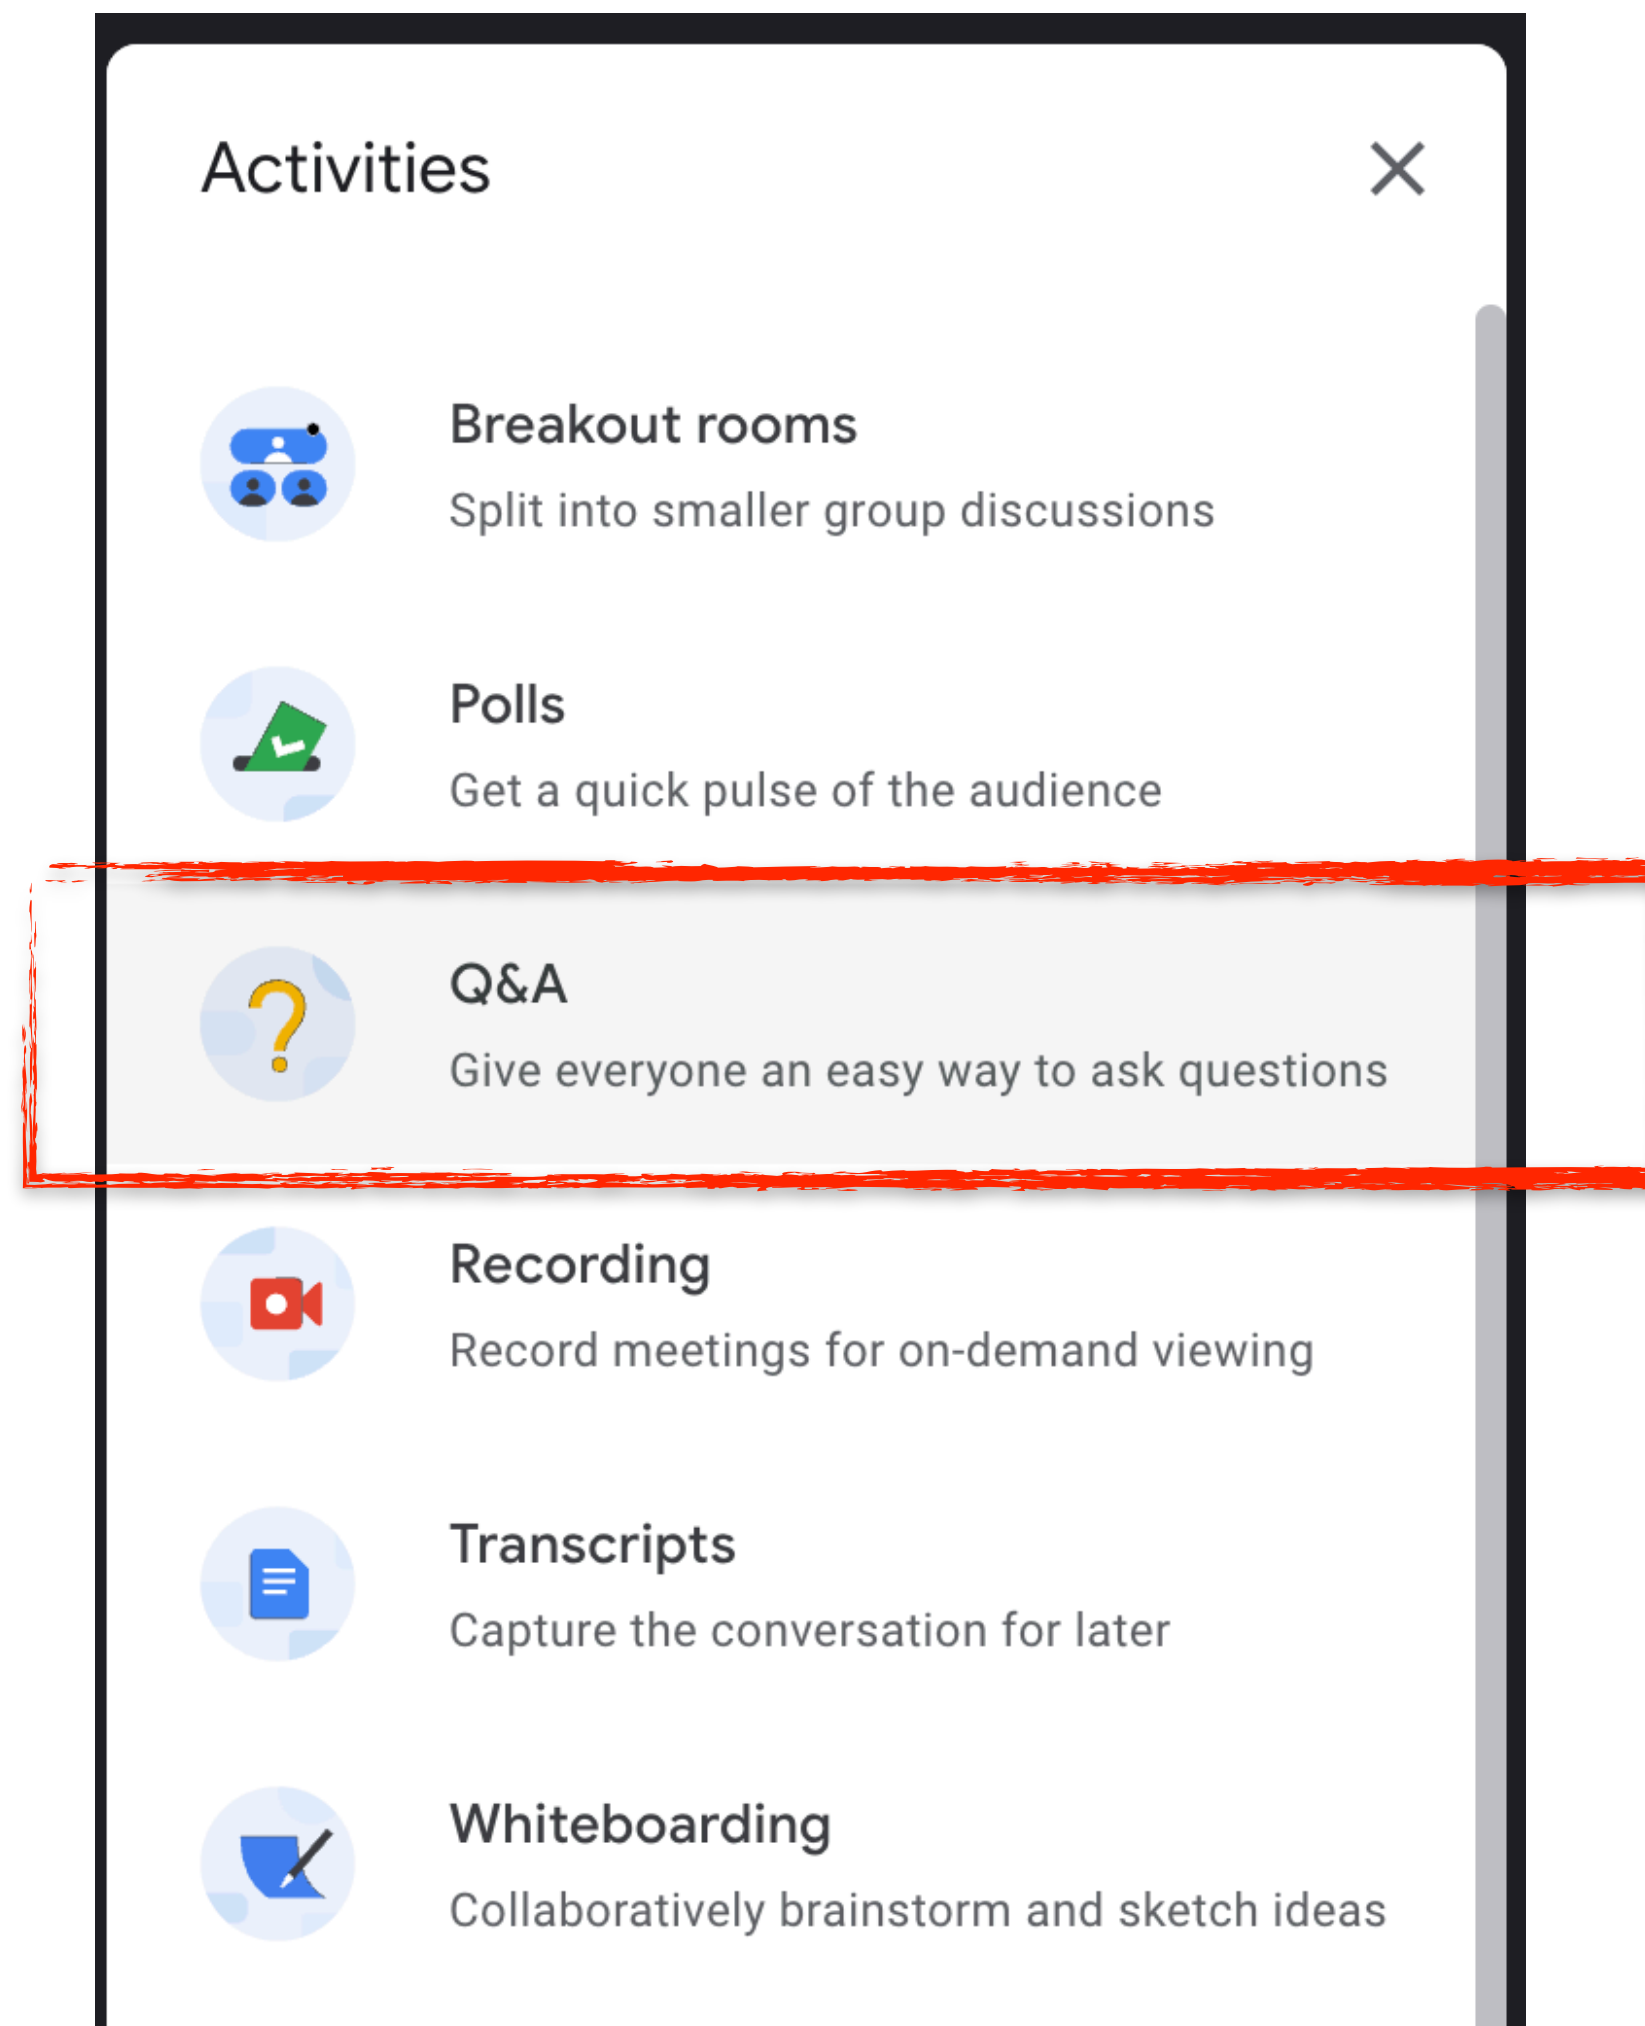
Activities

Breakout rooms
Split into smaller group discussions

Polls
Get a quick pulse of the audience

Q&A
Give everyone an easy way to ask questions

Recording
Record meetings for on-demand viewing

Transcripts
Capture the conversation for later

Whiteboarding
Collaboratively brainstorm and sketch ideas